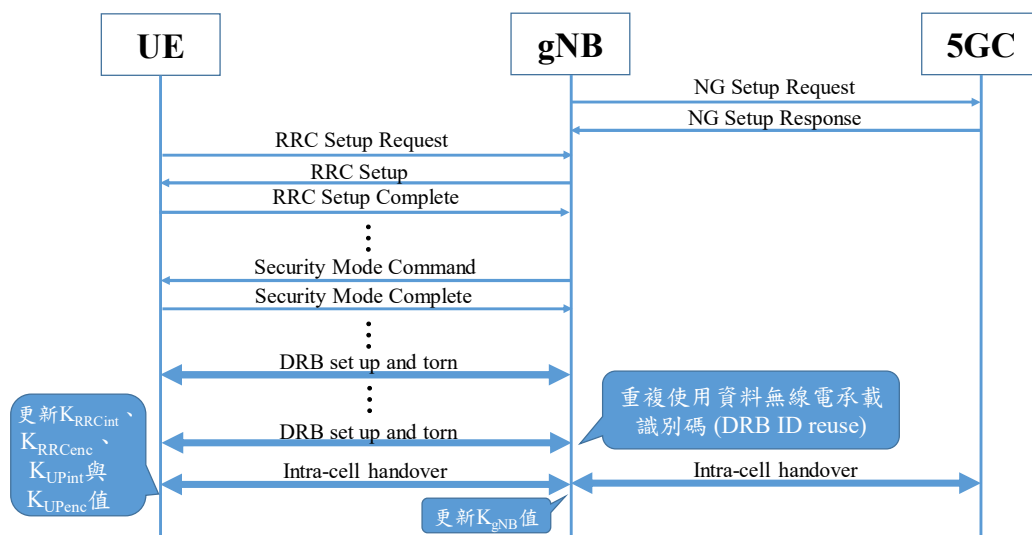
UE

gNB

5GC

NG Setup Request

NG Setup Response

RRC Setup Request

RRC Setup

RRC Setup Complete

Security Mode Command

Security Mode Complete

DRB set up and torn

重複使用資料無線電承載識別碼 (DRB ID reuse)

更新$K_{RRCint}$、$K_{RRCenc}$、$K_{UPint}$與$K_{UPenc}$值

DRB set up and torn

Intra-cell handover

Intra-cell handover

更新$K_{gNB}$值